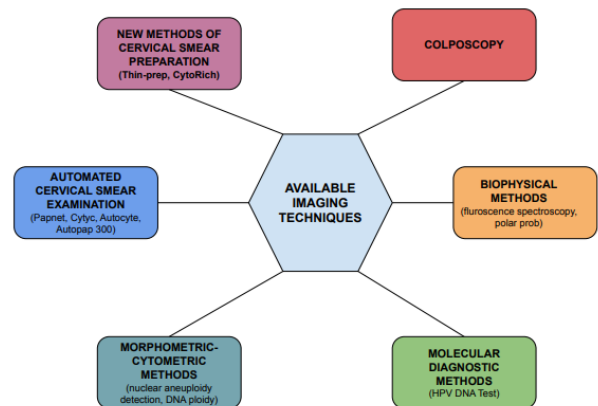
AVAILABLE IMAGING TECHNIQUES

NEW METHODS OF CERVICAL SMEAR PREPARATION
(Thin-prep, CytoRich)

COLPOSCOPY

AUTOMATED CERVICAL SMEAR EXAMINATION
(Papnet, Cytyc, Autocyte, Autopap 300)

BIOPHYSICAL METHODS
(fluroscence spectroscopy, polar prob)

MORPHOMETRIC-CYTOMETRIC METHODS
(nuclear aneuploidy detection, DNA ploidy)

MOLECULAR DIAGNOSTIC METHODS
(HPV DNA Test)